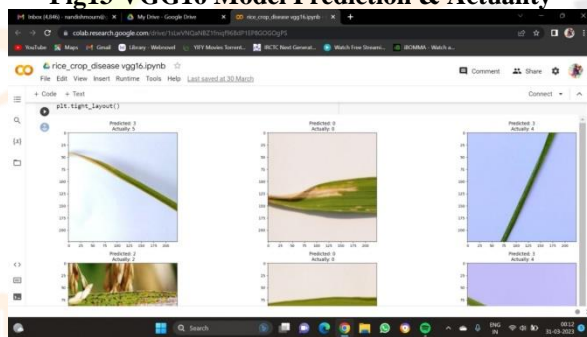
Fig15 VGG16 Model Prediction & Actuality

Inbox (4,846) - nandishmosumd... × My Drive - Google Drive × rice_crop_disease vgg16.ipynb × +

colab.research.google.com/drive/1tLwVNQaNBZ1fmqf9dbP1EPBGOGDgPS

YouTube Maps Gmail Library - Webnovel YIFY Movies Torrent... IRCTC Next Generat... Watch Free Streami... iBOMMA - Watch a...

rice_crop_disease vgg16.ipynb

File Edit View Insert Runtime Tools Help Last saved at 30 March

Comment Share

+ Code + Text

Connect

plt.tight_layout()

Predicted: 3
Actually: 5

Predicted: 0
Actually: 0

Predicted: 3
Actually: 4

Predicted: 2
Actually: 2

Predicted: 0
Actually: 0

Predicted: 3
Actually: 4

Search

ENG IN 00:12 31-03-2023